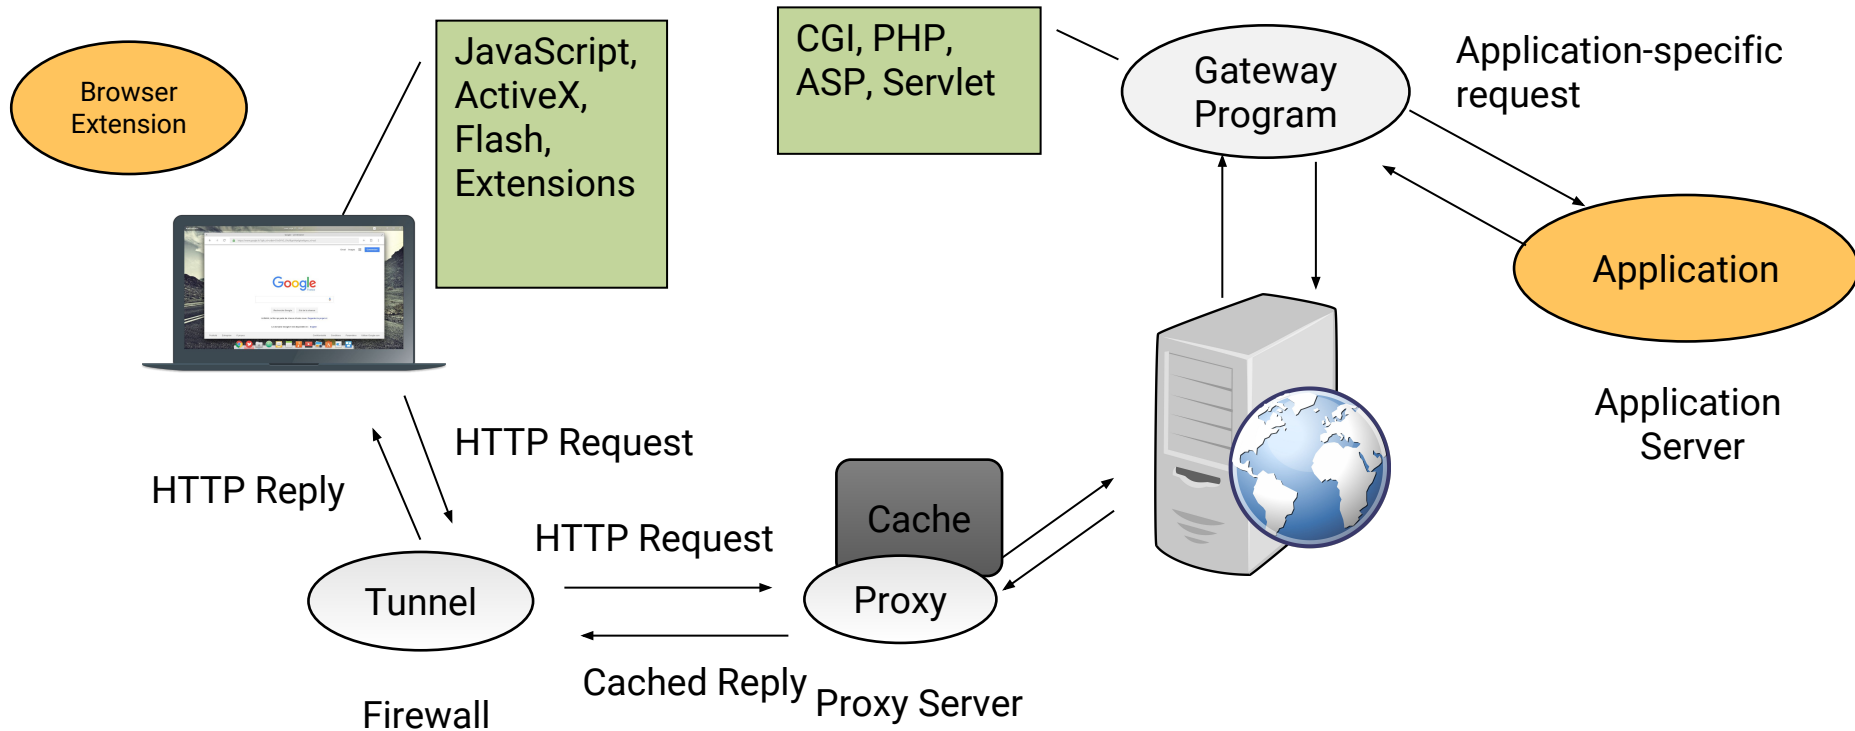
Browser Extension

JavaScript, ActiveX, Flash, Extensions

CGI, PHP, ASP, Servlet

Gateway Program

Application-specific request

Application

Application Server

Google

HTTP Request

HTTP Reply

HTTP Request

Cache

Tunnel

Proxy

Cached Reply

Firewall

Proxy Server